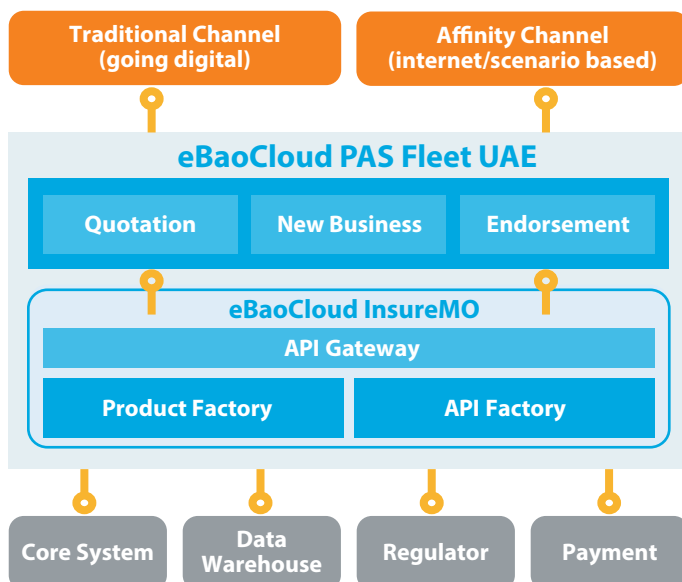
Traditional Channel
(going digital)

Affinity Channel
(internet/scenario based)

eBaoCloud PAS Fleet UAE

Quotation

New Business

Endorsement

eBaoCloud InsureMO

API Gateway

Product Factory

API Factory

Core System

Data
Warehouse

Regulator

Payment